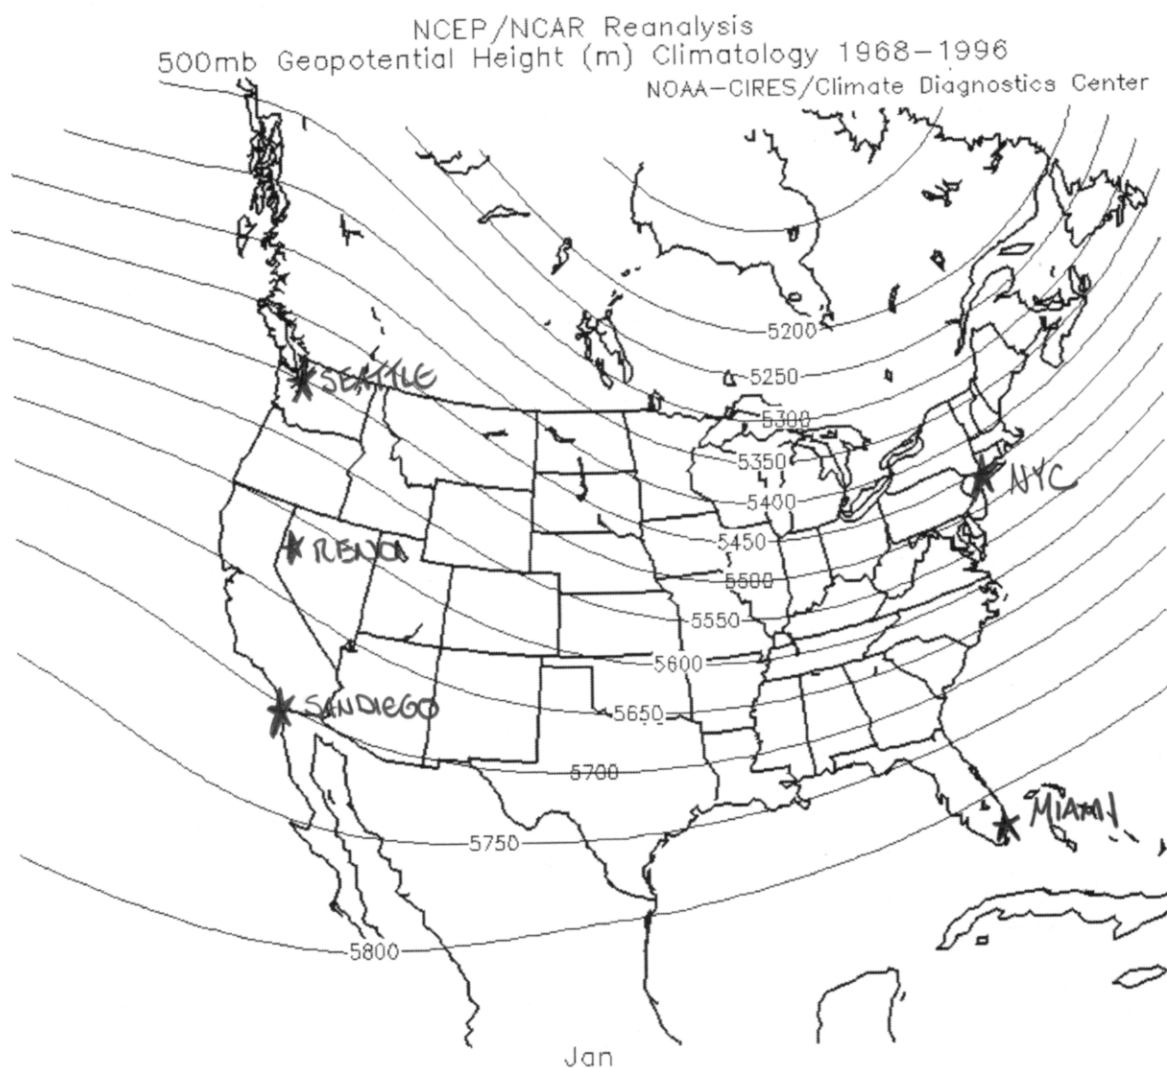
NCEP/NCAR Reanalysis
500mb Geopotential Height (m) Climatology 1968–1996
NOAA-CIRES/Climate Diagnostics Center

5200
5250
5300
5350
5400
5450
5500
5550
5600
5650
5700
5750
5800

SEATTLE
RENO
SAN DIEGO
NYC
MIAMI

Jan